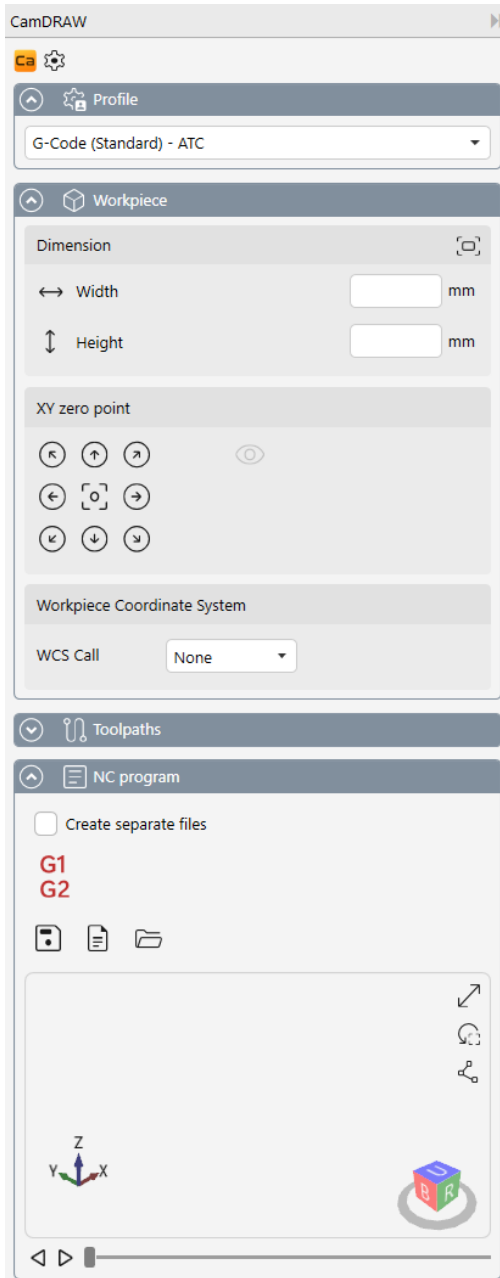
CamDRAW

Ca

Profile

G-Code (Standard) - ATC

Workpiece

Dimension

Width mm

Height mm

XY zero point

Workpiece Coordinate System

WCS Call None

Toolpaths

NC program

Create separate files

G1
G2

Z
Y X

U
B R